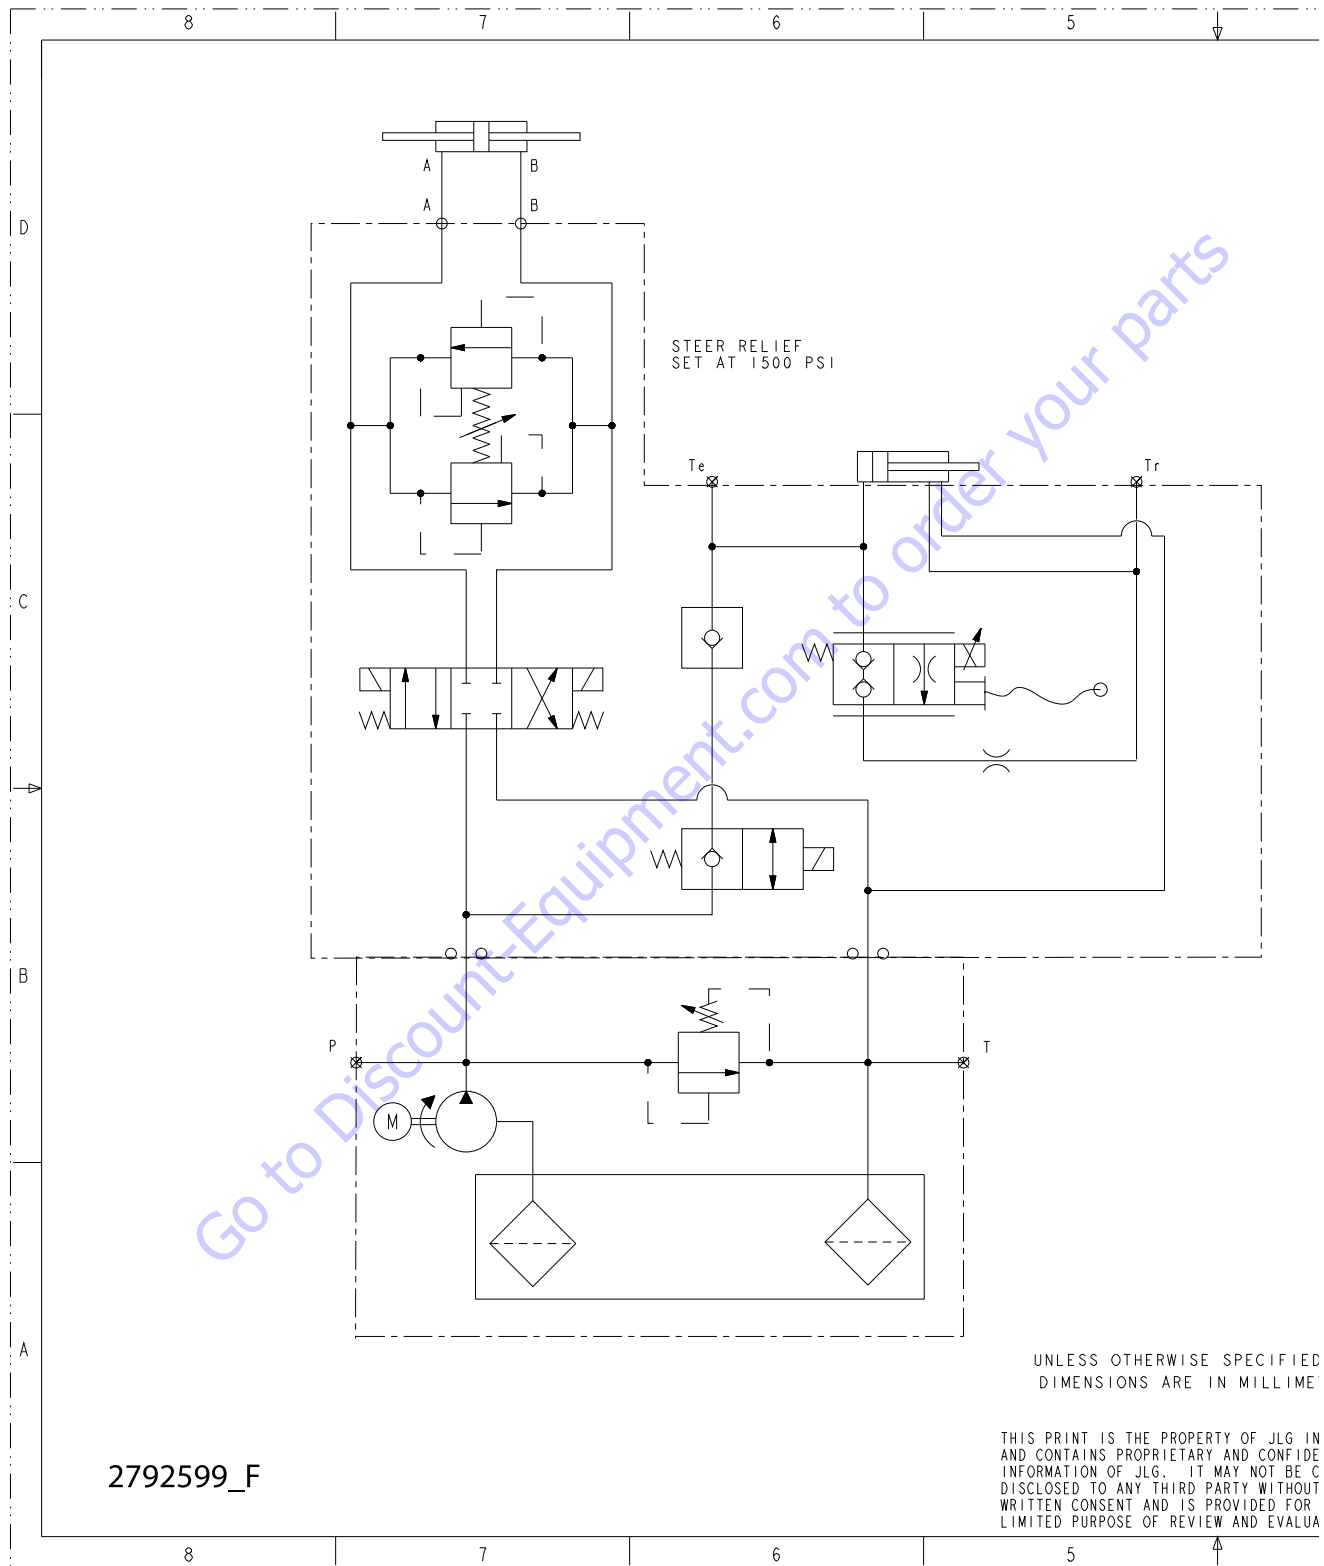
8 7 6 5

D

C

B

A

A B

A B

STEER RELIEF
SET AT 1500 PSI

Te

Tr

P

T

M

Go to Discount-Equipment.com to order your parts

UNLESS OTHERWISE SPECIFIED
DIMENSIONS ARE IN MILLIME

THIS PRINT IS THE PROPERTY OF JLG IN
AND CONTAINS PROPRIETARY AND CONFIDE
INFORMATION OF JLG. IT MAY NOT BE C
DISCLOSED TO ANY THIRD PARTY WITHOUT
WRITTEN CONSENT AND IS PROVIDED FOR
LIMITED PURPOSE OF REVIEW AND EVALUA

2792599_F

8 7 6 5